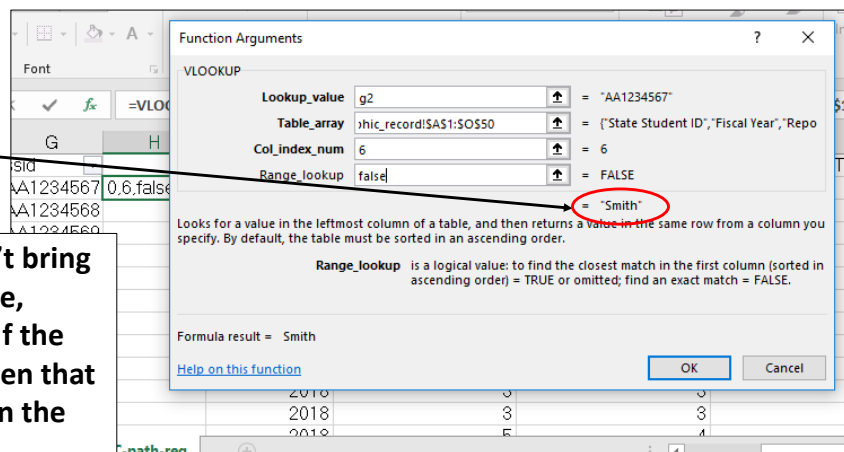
Font

=VLOO

G H

ssid

AA1234567 0,6,false

AA1234568

AA1234569

't bring
e,
f the
en that
n the

2018 3 3

2018 3 3

2018 5 4

Function Arguments ? ×

VLOOKUP

Lookup_value g2 = "AA1234567"

Table_array ›hic_record!$A$1:$O$50 = {"State Student ID","Fiscal Year","Repo

Col_index_num 6 = 6

Range_lookup false = FALSE

= "Smith"

Looks for a value in the leftmost column of a table, and then returns a value in the same row from a column you specify. By default, the table must be sorted in an ascending order.

Range_lookup is a logical value: to find the closest match in the first column (sorted in ascending order) = TRUE or omitted; find an exact match = FALSE.

Formula result = Smith

Help on this function

OK Cancel

C-path-req